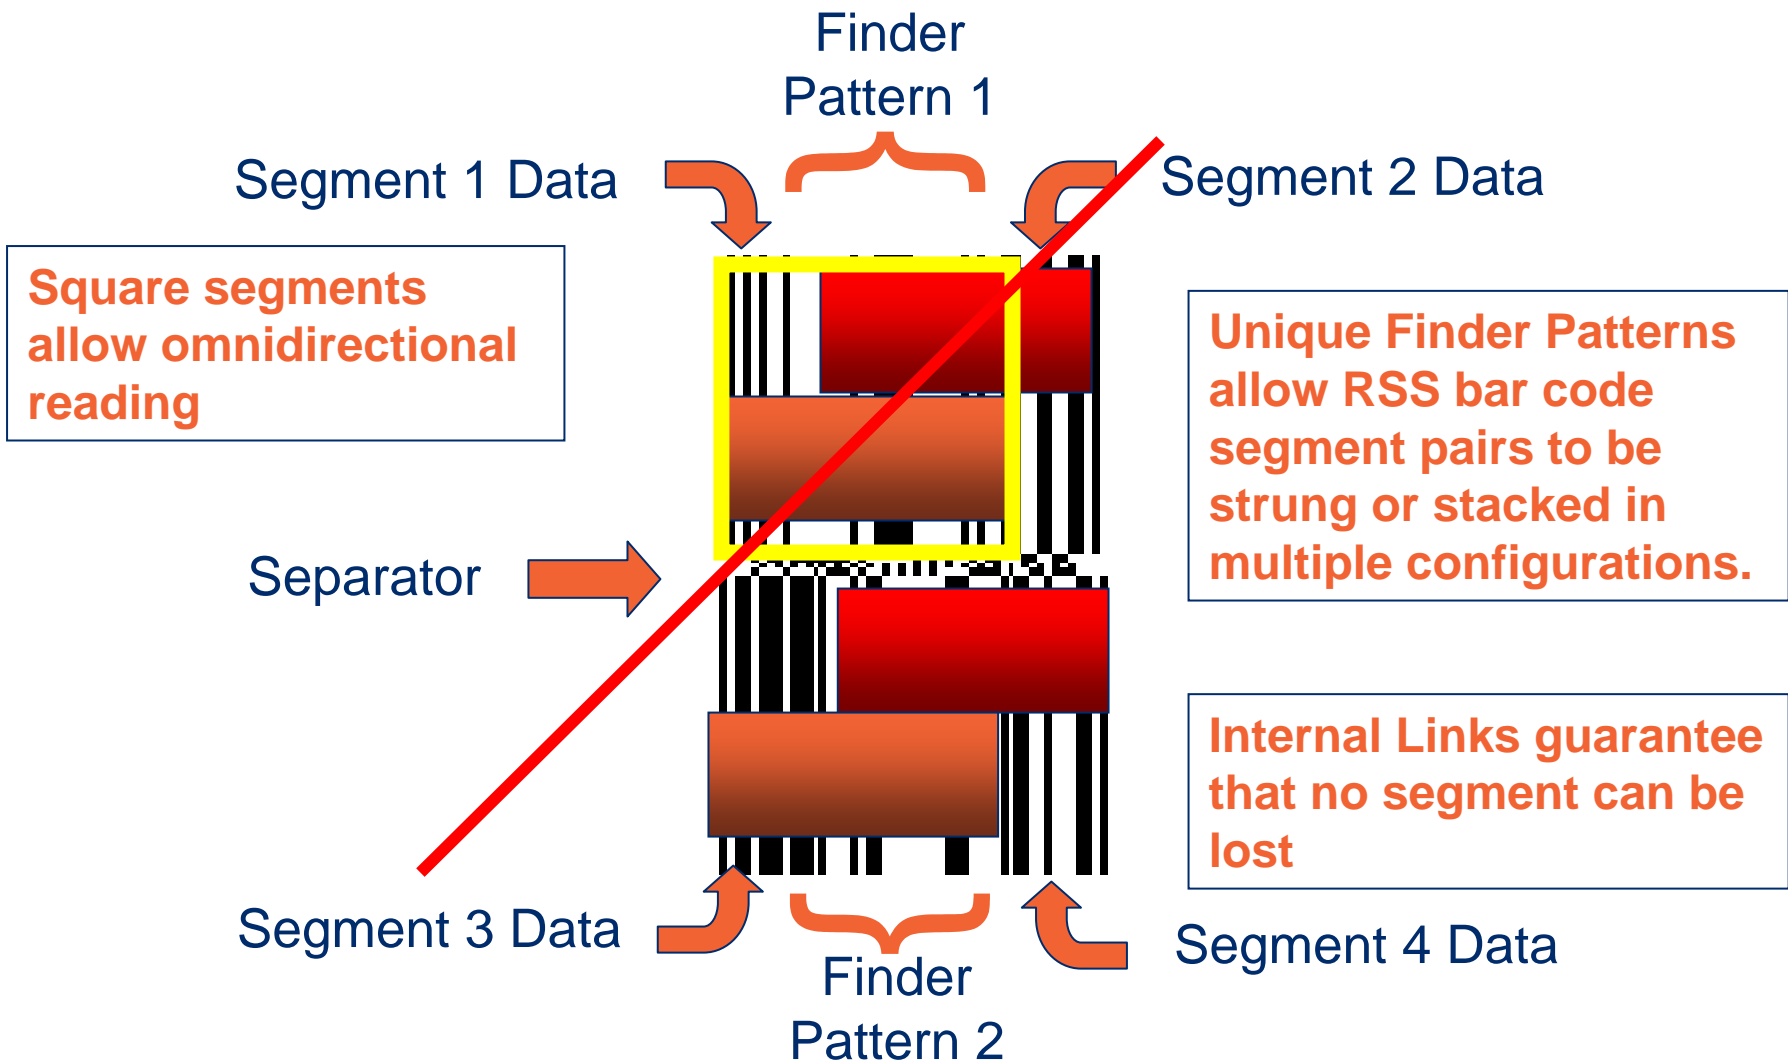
Finder Pattern 1

Segment 1 Data

Segment 2 Data

Square segments allow omnidirectional reading

Unique Finder Patterns allow RSS bar code segment pairs to be strung or stacked in multiple configurations.

Separator

Internal Links guarantee that no segment can be lost

Segment 3 Data

Segment 4 Data

Finder Pattern 2